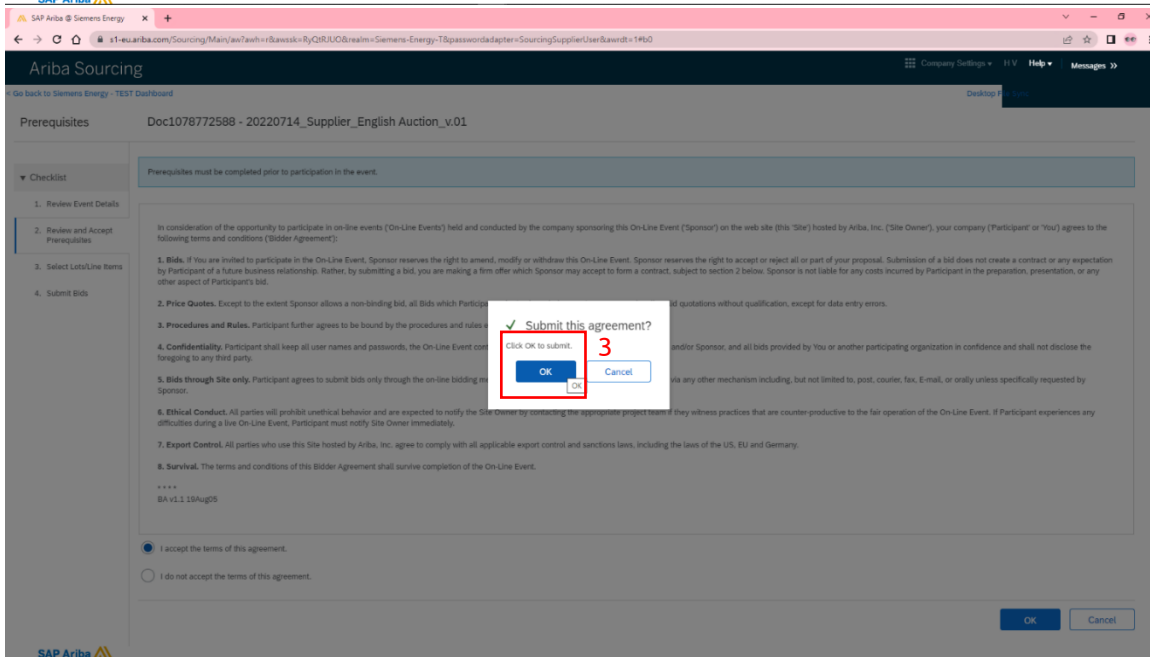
SAP Ariba

SAP Ariba @ Siemens Energy ×

s1-eu.ariba.com/Sourcing/Main/aw?awh=r&awssk=RyQtRUUO&realm=Siemens-Energy-T&passwordadapter=SourcingSupplierUser&awrdt=1#b0

Ariba Sourcing

Company Settings ▾ H V Help ▾ Messages »

< Go back to Siemens Energy - TEST Dashboard

Desktop F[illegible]

Prerequisites

Doc1078772588 - 20220714_Supplier_English Auction_v.01

▾ Checklist

1. Review Event Details

2. Review and Accept Prerequisites

3. Select Lots/Line Items

4. Submit Bids

Prerequisites must be completed prior to participation in the event.

In consideration of the opportunity to participate in on-line events ('On-Line Events') held and conducted by the company sponsoring this On-Line Event ('Sponsor') on the web site (this 'Site') hosted by Ariba, Inc. ('Site Owner'), your company ('Participant' or 'You') agrees to the following terms and conditions ('Bidder Agreement'):

1. Bids. If You are invited to participate in the On-Line Event, Sponsor reserves the right to amend, modify or withdraw this On-Line Event. Sponsor reserves the right to accept or reject all or part of your proposal. Submission of a bid does not create a contract or any expectation by Participant of a future business relationship. Rather, by submitting a bid, you are making a firm offer which Sponsor may accept to form a contract, subject to section 2 below. Sponsor is not liable for any costs incurred by Participant in the preparation, presentation, or any other aspect of Participant's bid.

2. Price Quotes. Except to the extent Sponsor allows a non-binding bid, all Bids which Participa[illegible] id quotations without qualification, except for data entry errors.

3. Procedures and Rules. Participant further agrees to be bound by the procedures and rules e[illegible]

4. Confidentiality. Participant shall keep all user names and passwords, the On-Line Event con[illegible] and/or Sponsor, and all bids provided by You or another participating organization in confidence and shall not disclose the foregoing to any third party.

5. Bids through Site only. Participant agrees to submit bids only through the on-line bidding m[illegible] via any other mechanism including, but not limited to, post, courier, fax, E-mail, or orally unless specifically requested by Sponsor.

6. Ethical Conduct. All parties will prohibit unethical behavior and are expected to notify the Site Owner by contacting the appropriate project team if they witness practices that are counter-productive to the fair operation of the On-Line Event. If Participant experiences any difficulties during a live On-Line Event, Participant must notify Site Owner immediately.

7. Export Control. All parties who use this Site hosted by Ariba, Inc. agree to comply with all applicable export control and sanctions laws, including the laws of the US, EU and Germany.

8. Survival. The terms and conditions of this Bidder Agreement shall survive completion of the On-Line Event.

* * * *
BA v1.1 19Aug05

✓ Submit this agreement?

Click OK to submit.

3

OK

Cancel

OK

I accept the terms of this agreement.

I do not accept the terms of this agreement.

OK

Cancel

SAP Ariba